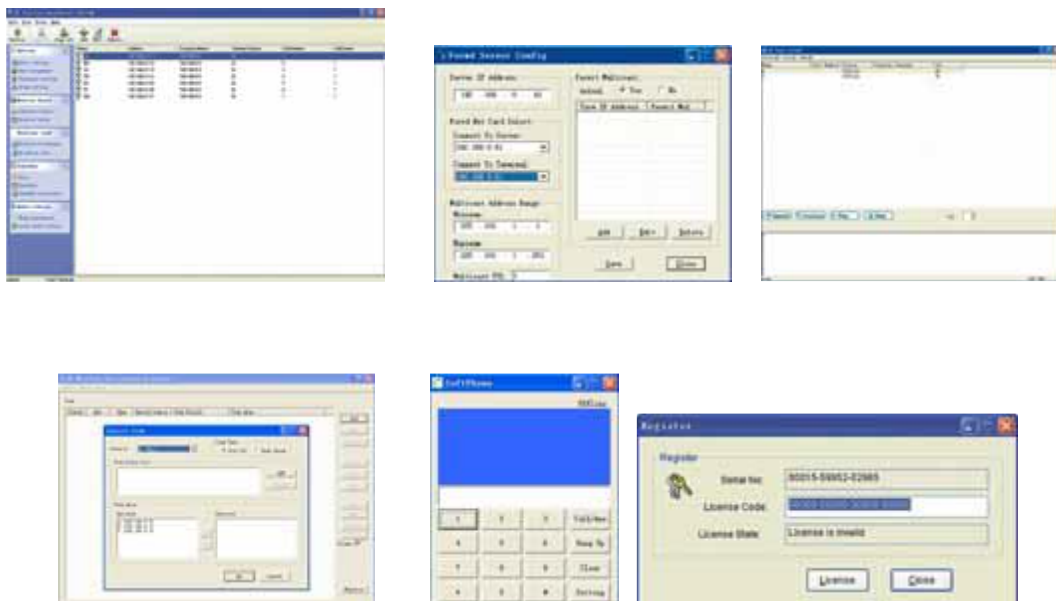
Forward Server Config

Server IP Address:

Forward Multicast

Forward Net Card Select

Connect To Server:

Connect To Terminal:

Multicast Address Range

Minimum

Maximum

Multicast TTL: 2

Add

Edit

Delete

Save

Close

SoftPhone

Call/Ans

Hang Up

Clear

Setting

Register

Register

Serial No:

80015-59952-02985

License Code:

License State:

License is invalid

License

Close